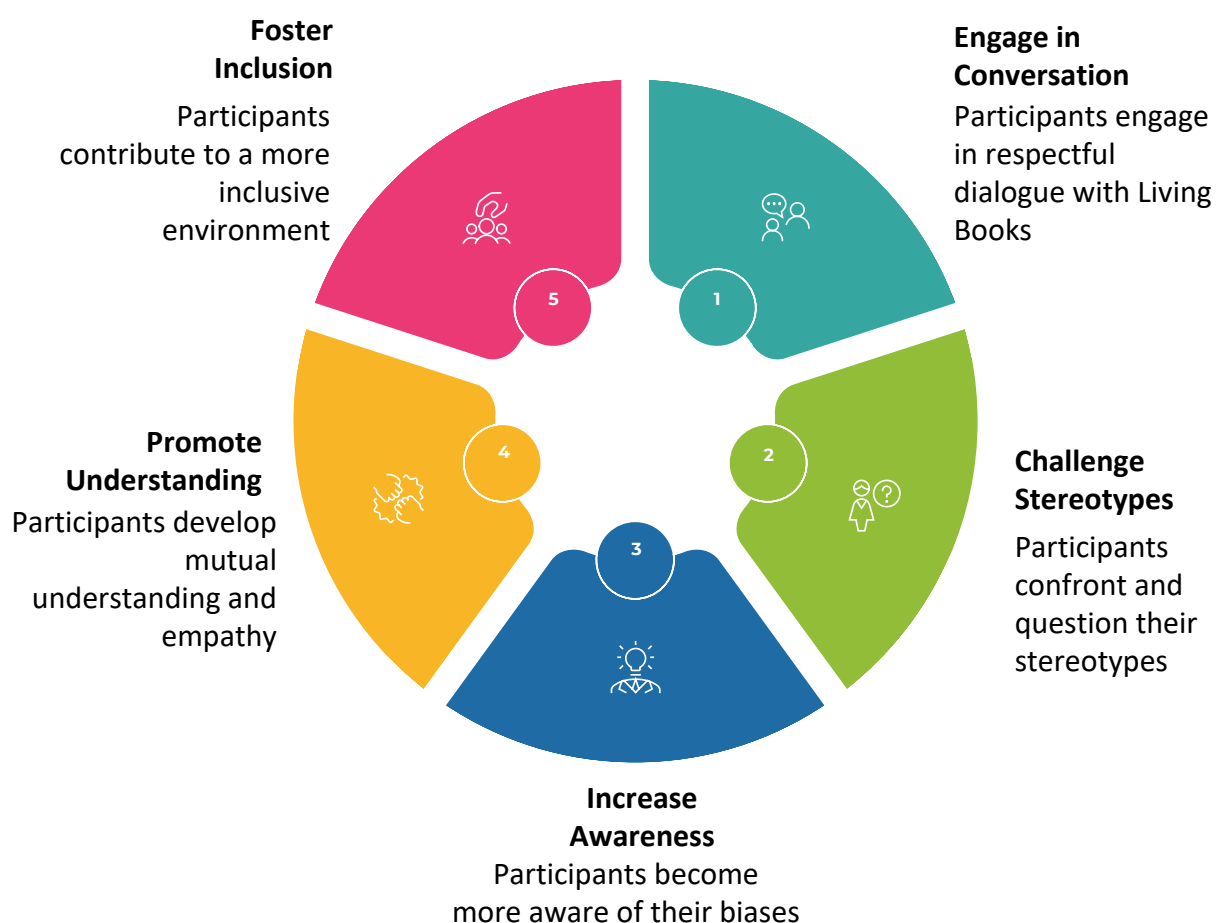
Foster Inclusion
Participants contribute to a more inclusive environment

Engage in Conversation
Participants engage in respectful dialogue with Living Books

5

1

Promote Understanding
Participants develop mutual understanding and empathy

4

2

Challenge Stereotypes
Participants confront and question their stereotypes

3

Increase Awareness
Participants become more aware of their biases